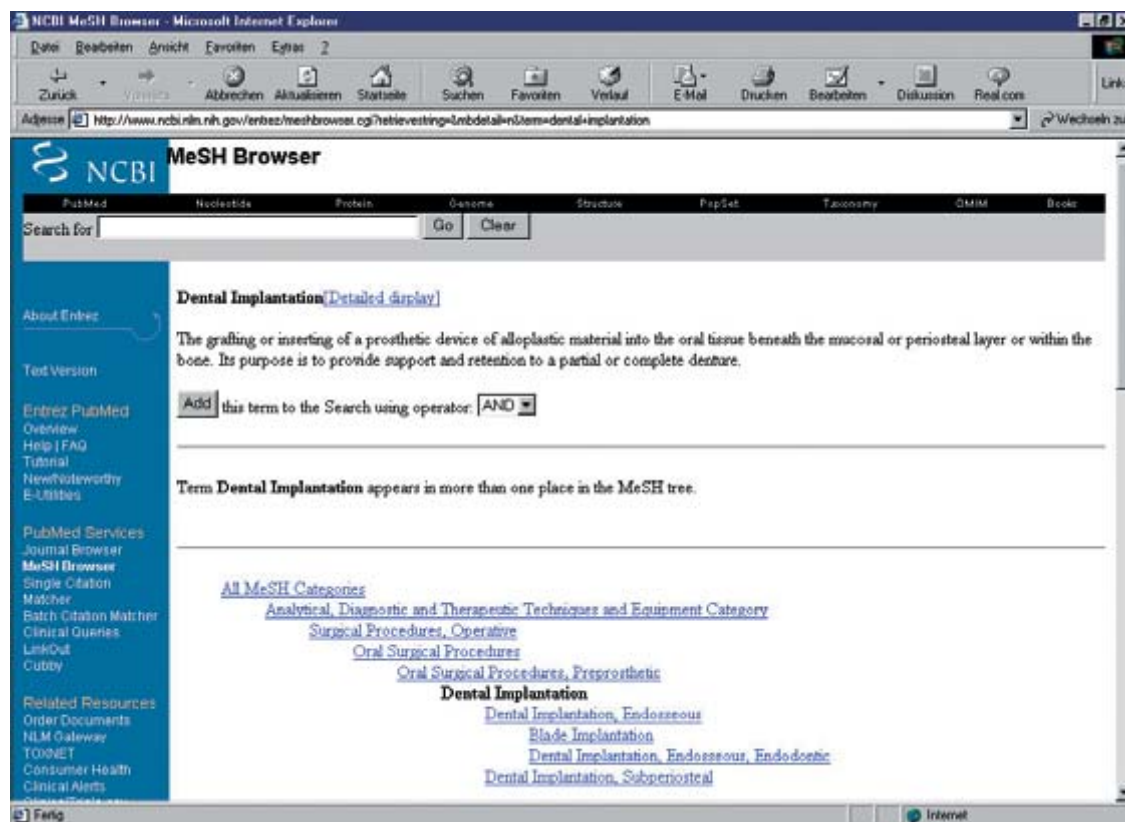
NCBI MeSH Browser - Microsoft Internet Explorer

Datei Bearbeiten Ansicht Favoriten Extras ?

Zurück Vorwärts Abbrechen Aktualisieren Startseite Suchen Favoriten Verlauf E-Mail Drucken Bearbeiten Diskussion Real.com Links

Adresse http://www.ncbi.nlm.nih.gov/entrez/meshbrowser.cgi?retrievestring=&mbdetail=n&term=dental+implantation Wechseln zu

NCBI

MeSH Browser

PubMed Nucleotide Protein Genome Structure PopSet Taxonomy OMIM Books

Search for Go Clear

About Entrez

Text Version

Entrez PubMed
Overview
Help | FAQ
Tutorial
New/Noteworthy
E-Utilities

PubMed Services
Journal Browser
MeSH Browser
Single Citation Matcher
Batch Citation Matcher
Clinical Queries
LinkOut
Cubby

Related Resources
Order Documents
NLM Gateway
TOXNET
Consumer Health
Clinical Alerts

Dental Implantation[Detailed display]

The grafting or inserting of a prosthetic device of alloplastic material into the oral tissue beneath the mucosal or periosteal layer or within the bone. Its purpose is to provide support and retention to a partial or complete denture.

Add this term to the Search using operator: AND

Term Dental Implantation appears in more than one place in the MeSH tree.

All MeSH Categories
Analytical, Diagnostic and Therapeutic Techniques and Equipment Category
Surgical Procedures, Operative
Oral Surgical Procedures
Oral Surgical Procedures, Preprosthetic
Dental Implantation
Dental Implantation, Endosseous
Blade Implantation
Dental Implantation, Endosseous, Endodontic
Dental Implantation, Subperiosteal

Fertig

Internet